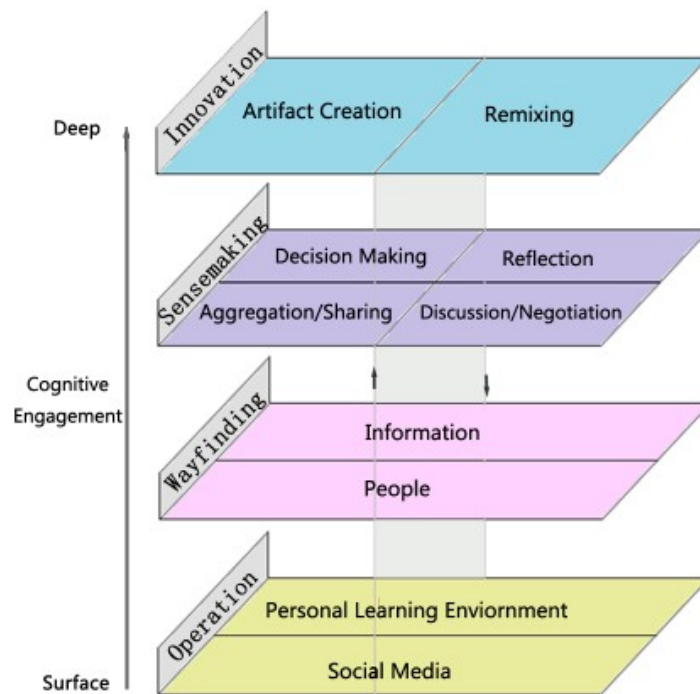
Deep

Innovation

Artifact Creation

Remixing

Sensemaking

Decision Making

Reflection

Aggregation/Sharing

Discussion/Negotiation

Cognitive Engagement

Wayfinding

Information

People

Operation

Personal Learning Enviornment

Social Media

Surface